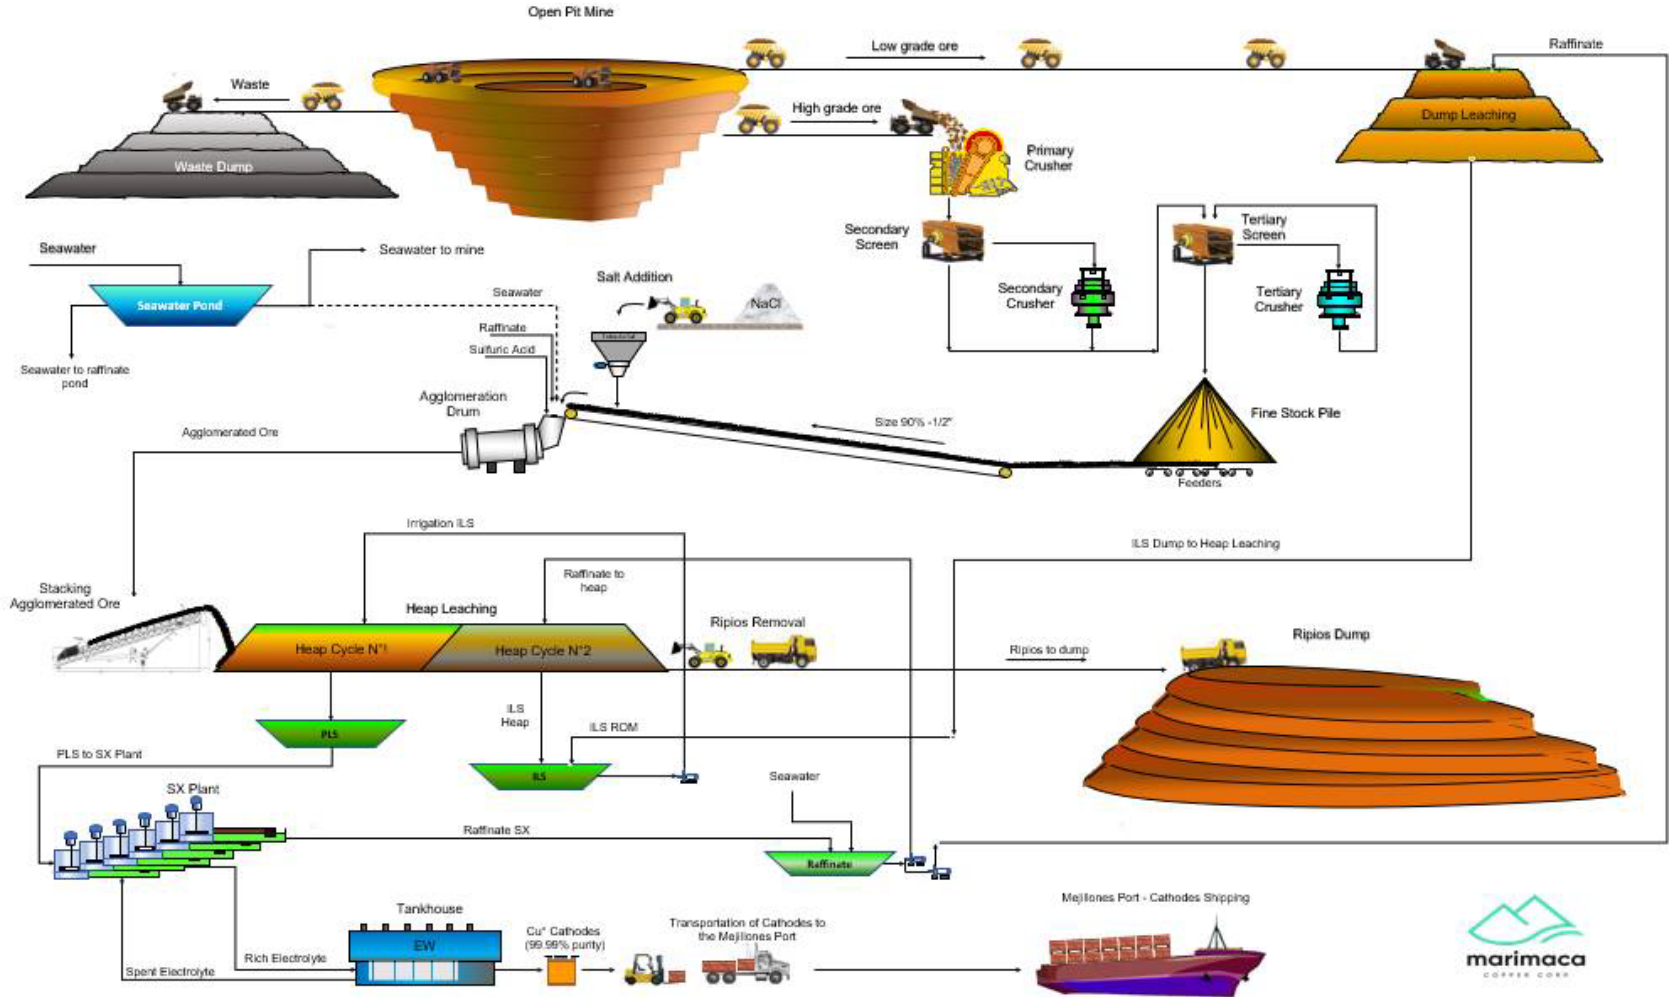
Open Pit Mine

Low grade ore

Raffinate

Waste

High grade ore

Dump Leaching

Waste Dump

Primary Crusher

Secondary Screen

Tertiary Screen

Seawater

Seawater to mine

Secondary Crusher

Tertiary Crusher

Seawater Pond

Salt Addition

Seawater

NaCl

Raffinate

Sulfuric Acid

Seawater to raffinate pond

Agglomeration Drum

Fine Stock Pile

Size 90% -1/2"

Agglomerated Ore

Feeders

Irrigation ILS

ILS Dump to Heap Leaching

Raffinate to heap

Stacking Agglomerated Ore

Heap Leaching

Ripios Removal

Ripios Dump

Heap Cycle N°1

Heap Cycle N°2

Ripios to dump

PLS

ILS Heap

ILS ROM

PLS to SX Plant

ILS

Seawater

SX Plant

Raffinate SX

Raffinate

Tankhouse

Mejillones Port - Cathodes Shipping

Cu° Cathodes (99.99% purity)

Transportation of Cathodes to the Mejillones Port

EW

Rich Electrolyte

Spent Electrolyte

marimaca
COPPER CORP